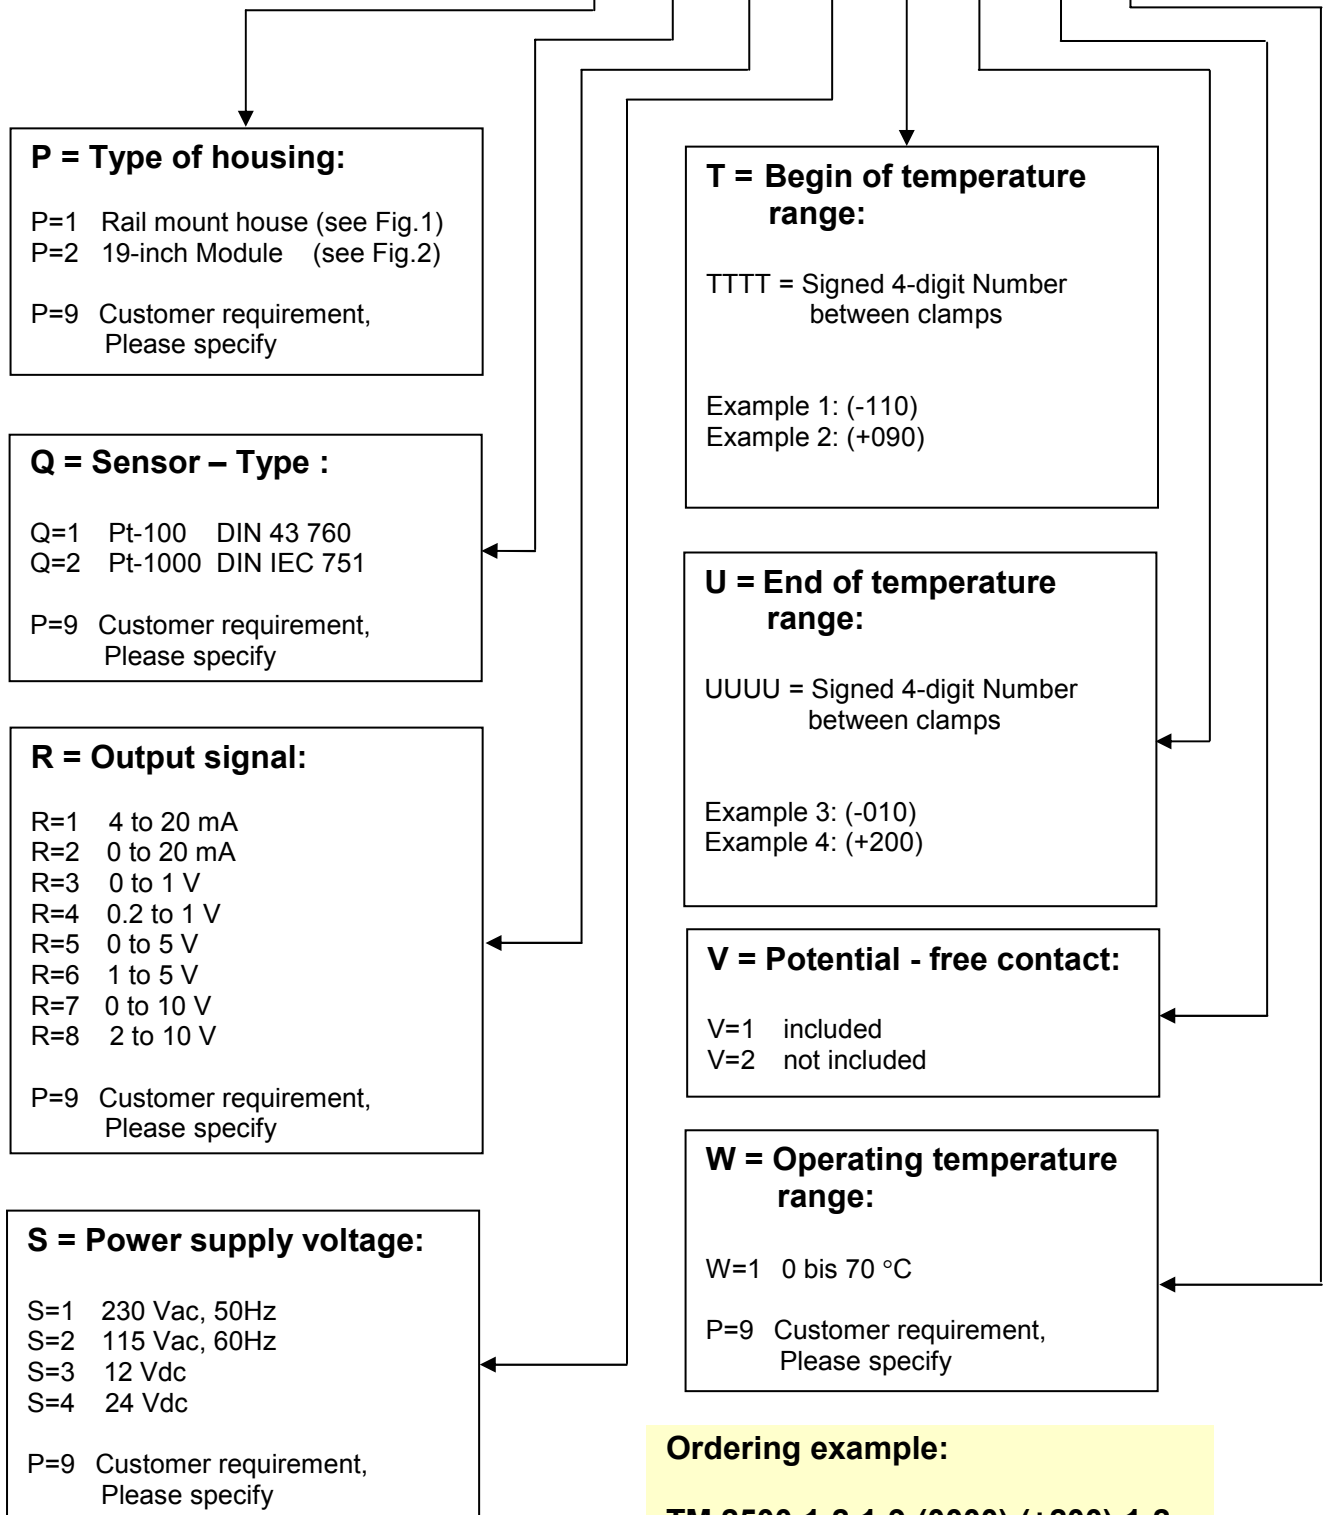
P = Type of housing:

P=1 Rail mount house (see Fig.1)
P=2 19-inch Module (see Fig.2)

P=9 Customer requirement, Please specify

Q = Sensor – Type :

Q=1 Pt-100 DIN 43 760
Q=2 Pt-1000 DIN IEC 751

P=9 Customer requirement, Please specify

R = Output signal:

R=1 4 to 20 mA
R=2 0 to 20 mA
R=3 0 to 1 V
R=4 0.2 to 1 V
R=5 0 to 5 V
R=6 1 to 5 V
R=7 0 to 10 V
R=8 2 to 10 V

P=9 Customer requirement, Please specify

S = Power supply voltage:

S=1 230 Vac, 50Hz
S=2 115 Vac, 60Hz
S=3 12 Vdc
S=4 24 Vdc

P=9 Customer requirement, Please specify

T = Begin of temperature range:

TTTT = Signed 4-digit Number between clamps

Example 1: (-110)
Example 2: (+090)

U = End of temperature range:

UUUU = Signed 4-digit Number between clamps

Example 3: (-010)
Example 4: (+200)

V = Potential - free contact:

V=1 included
V=2 not included

W = Operating temperature range:

W=1 0 bis 70 °C

P=9 Customer requirement, Please specify

Ordering example:

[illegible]